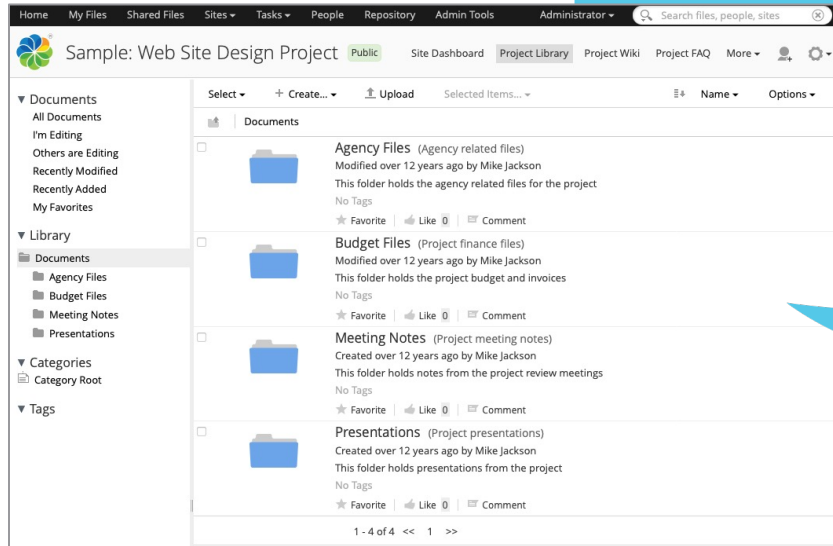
Home My Files Shared Files Sites ▾ Tasks ▾ People Repository Admin Tools Administrator ▾ Search files, people, sites

Sample: Web Site Design Project Public Site Dashboard Project Library Project Wiki Project FAQ More ▾

▼ Documents
All Documents
I'm Editing
Others are Editing
Recently Modified
Recently Added
My Favorites

▼ Library
Documents
Agency Files
Budget Files
Meeting Notes
Presentations

▼ Categories
Category Root

▼ Tags

Select ▾ + Create... ▾ Upload Selected Items... ▾ Name ▾ Options ▾

Documents

Agency Files (Agency related files)
Modified over 12 years ago by Mike Jackson
This folder holds the agency related files for the project
No Tags
Favorite Like 0 Comment

Budget Files (Project finance files)
Modified over 12 years ago by Mike Jackson
This folder holds the project budget and invoices
No Tags
Favorite Like 0 Comment

Meeting Notes (Project meeting notes)
Created over 12 years ago by Mike Jackson
This folder holds notes from the project review meetings
No Tags
Favorite Like 0 Comment

Presentations (Project presentations)
Created over 12 years ago by Mike Jackson
This folder holds presentations from the project
No Tags
Favorite Like 0 Comment

1 - 4 of 4 << 1 >>